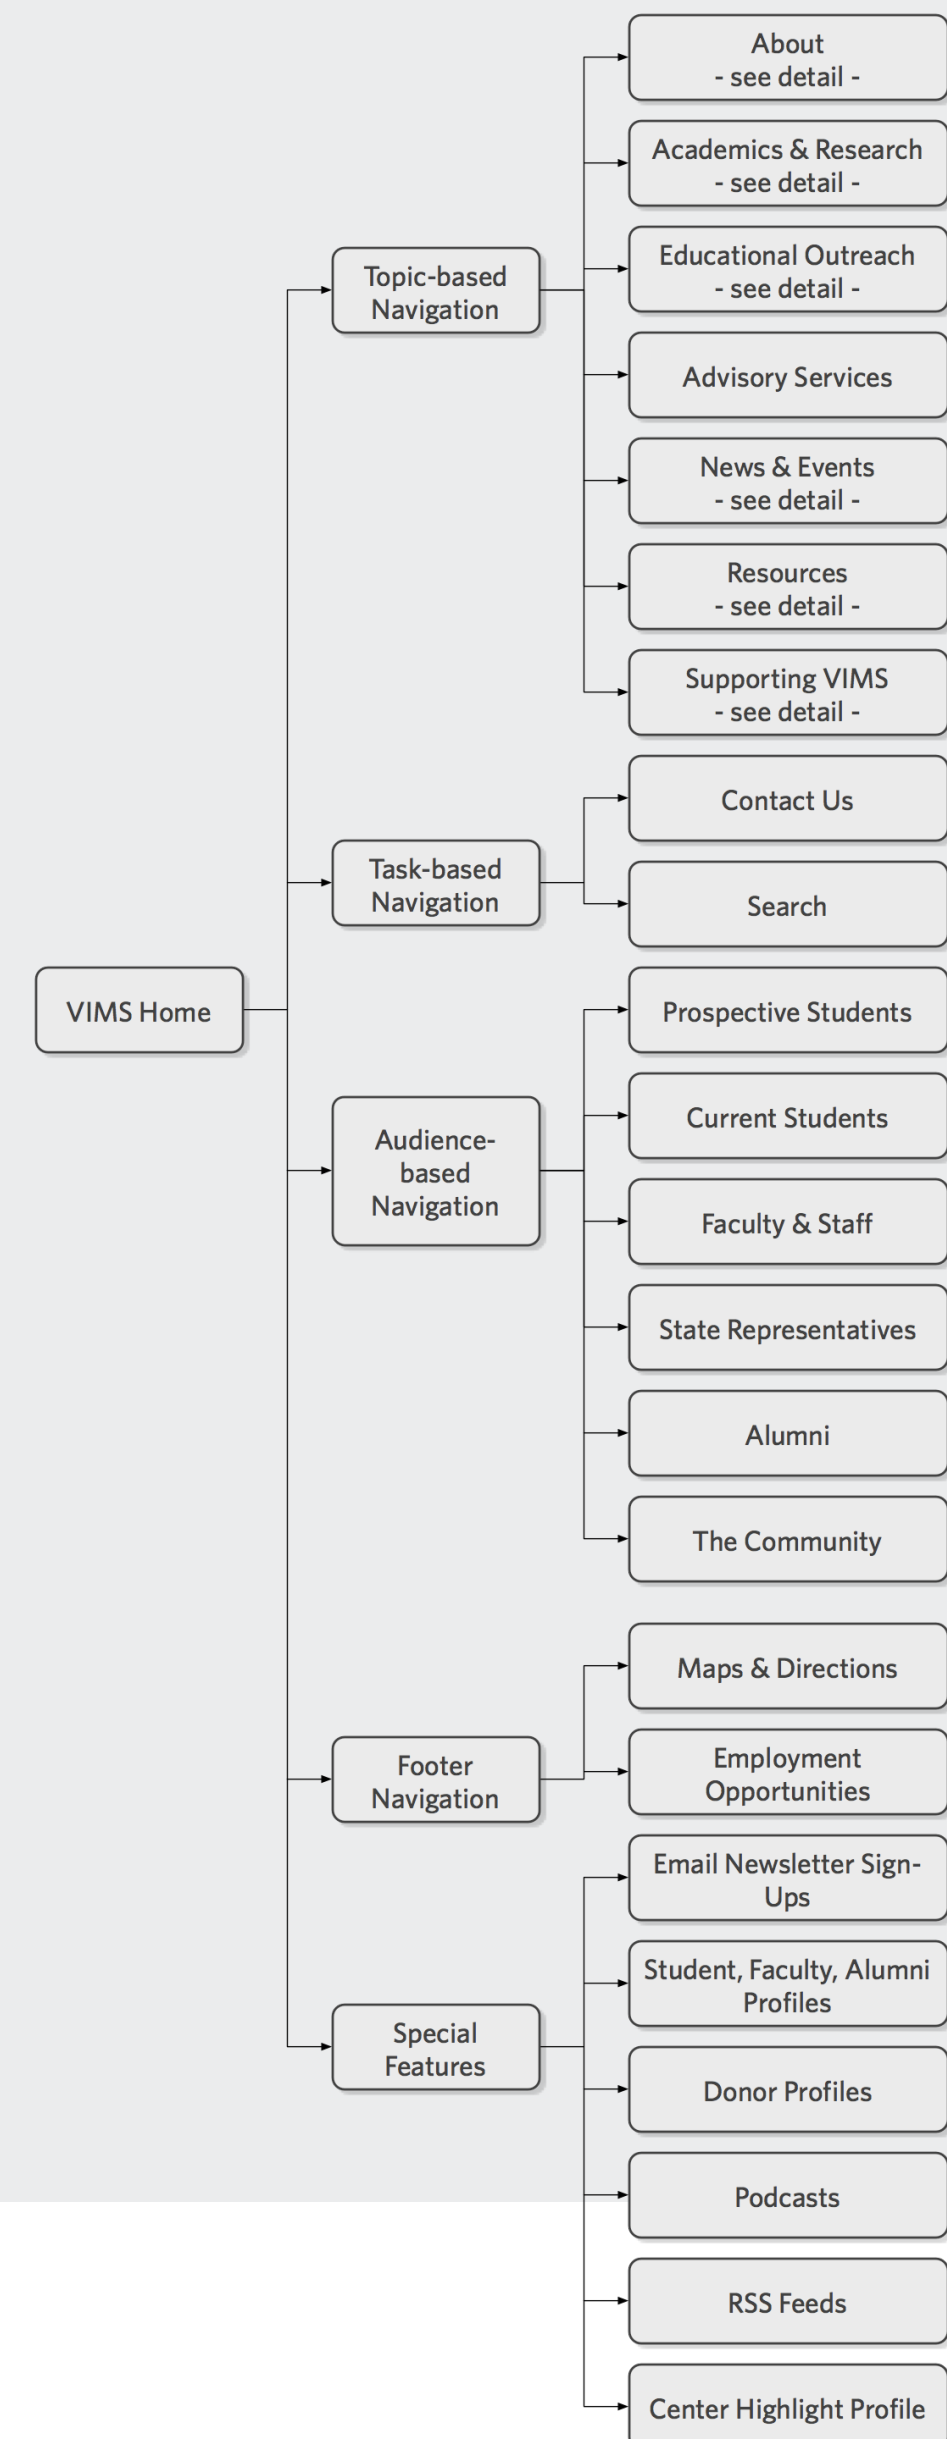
VIMS Home

Topic-based Navigation

About
- see detail -

Academics & Research
- see detail -

Educational Outreach
- see detail -

Advisory Services

News & Events
- see detail -

Resources
- see detail -

Supporting VIMS
- see detail -

Task-based Navigation

Contact Us

Search

Audience-based Navigation

Prospective Students

Current Students

Faculty & Staff

State Representatives

Alumni

The Community

Footer Navigation

Maps & Directions

Employment Opportunities

Special Features

Email Newsletter Sign-Ups

Student, Faculty, Alumni Profiles

Donor Profiles

Podcasts

RSS Feeds

Center Highlight Profile